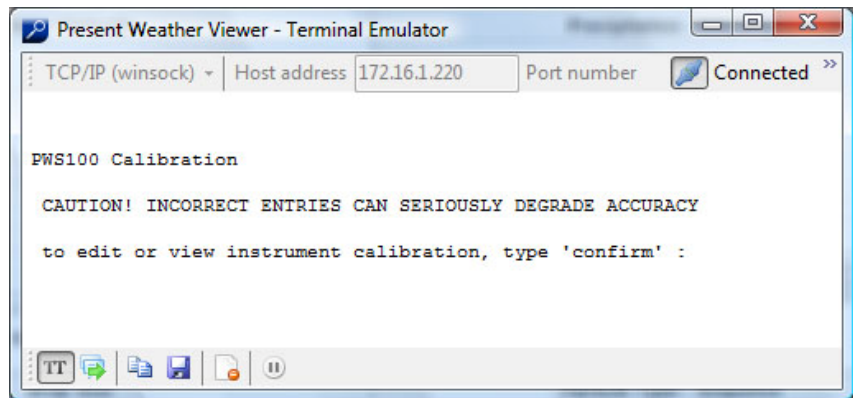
Present Weather Viewer - Terminal Emulator

TCP/IP (winsock) Host address 172.16.1.220 Port number Connected »

PWS100 Calibration

CAUTION! INCORRECT ENTRIES CAN SERIOUSLY DEGRADE ACCURACY

to edit or view instrument calibration, type 'confirm' :

TT